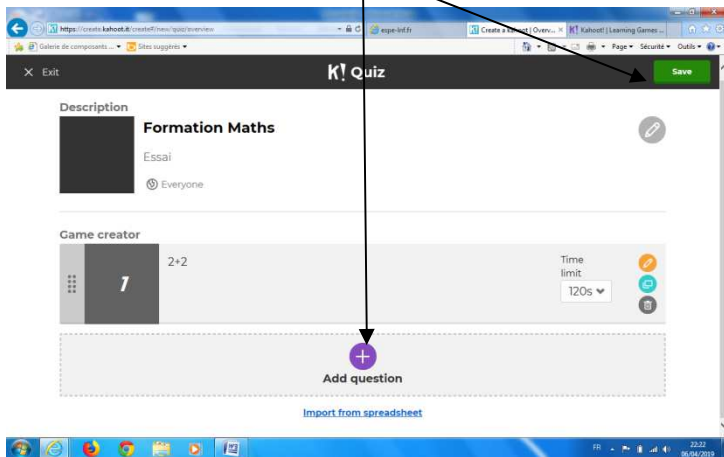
https://create.kahoot.it/create#/new/quiz/overview
espe-lnf.fr
Create a Kahoot! | Overv...
Kahoot! | Learning Games ...
Galerie de composants ...
Sites suggérés
Page
Sécurité
Outils

× Exit
K! Quiz
Save

Description
Formation Maths
Essai
Everyone

Game creator
1
2+2
Time limit
120s

Add question

Import from spreadsheet

FR
22:22
06/04/2019